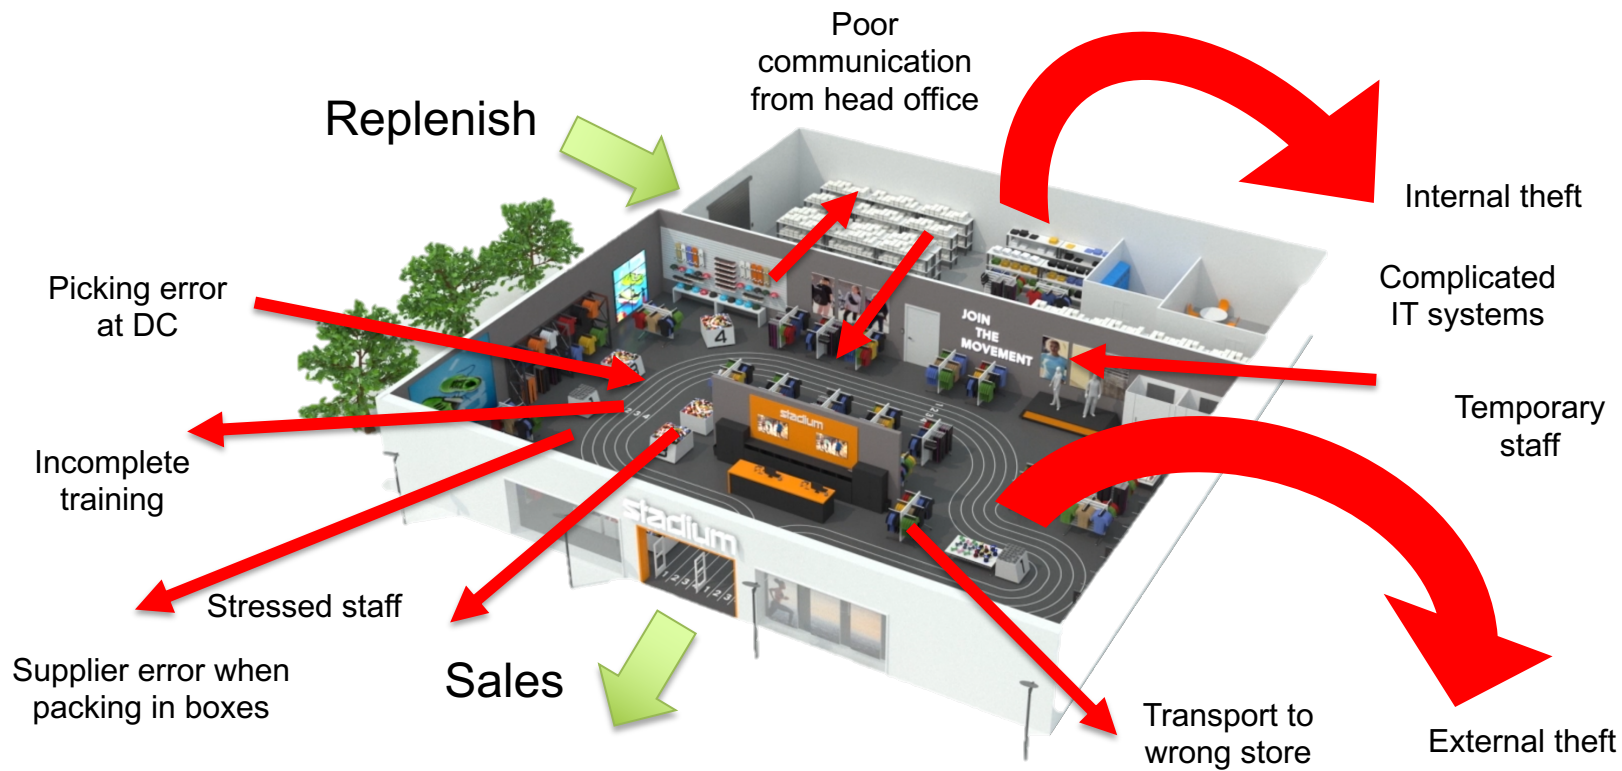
Poor communication from head office

Replenish

Internal theft

Picking error at DC

Complicated IT systems

JOIN THE MOVEMENT

Temporary staff

Incomplete training

stadium

stadium

Stressed staff

Supplier error when packing in boxes

Sales

Transport to wrong store

External theft